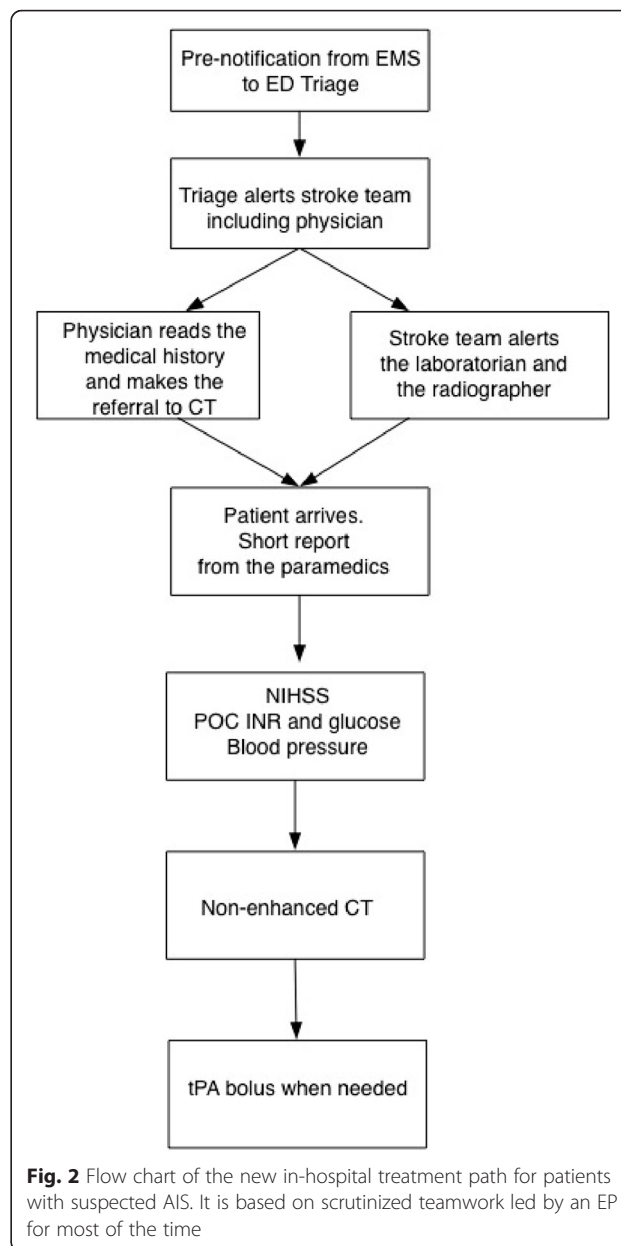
Pre-notification from EMS to ED Triage

Triage alerts stroke team including physician

Physician reads the medical history and makes the referral to CT

Stroke team alerts the laboratorian and the radiographer

Patient arrives. Short report from the paramedics

NIHSS
POC INR and glucose
Blood pressure

Non-enhanced CT

tPA bolus when needed

**Fig. 2** Flow chart of the new in-hospital treatment path for patients with suspected AIS. It is based on scrutinized teamwork led by an EP for most of the time